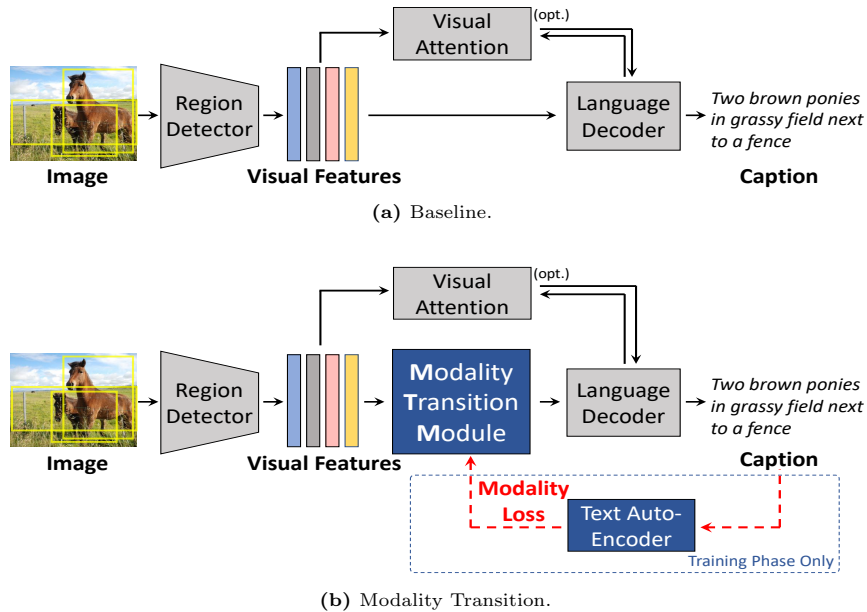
Visual Attention
(opt.)
Region Detector
Language Decoder
Two brown ponies in grassy field next to a fence
Image
Visual Features
Caption
**(a)** Baseline.

Visual Attention
(opt.)
Region Detector
Modality Transition Module
Language Decoder
Two brown ponies in grassy field next to a fence
Image
Visual Features
Caption
Modality Loss
Text Auto-Encoder
Training Phase Only
**(b)** Modality Transition.